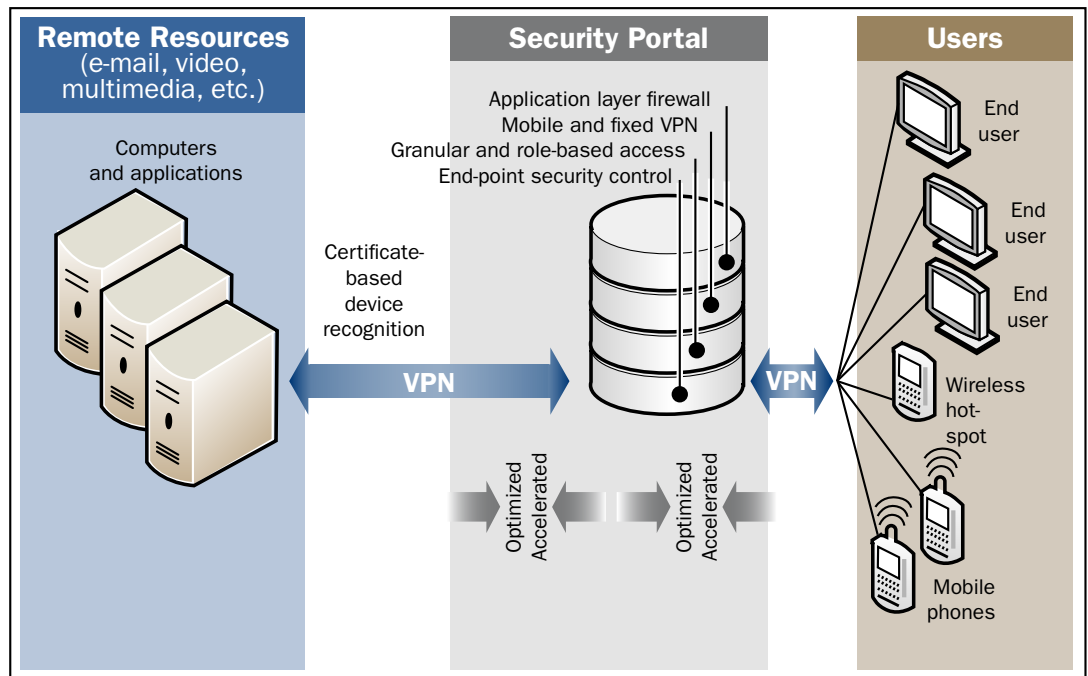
Remote Resources
(e-mail, video, multimedia, etc.)

Computers and applications

Security Portal

Application layer firewall
Mobile and fixed VPN
Granular and role-based access
End-point security control

Certificate-based device recognition

VPN

VPN

Optimized
Accelerated

Optimized
Accelerated

Users

End user

End user

End user

Wireless hot-spot

Mobile phones